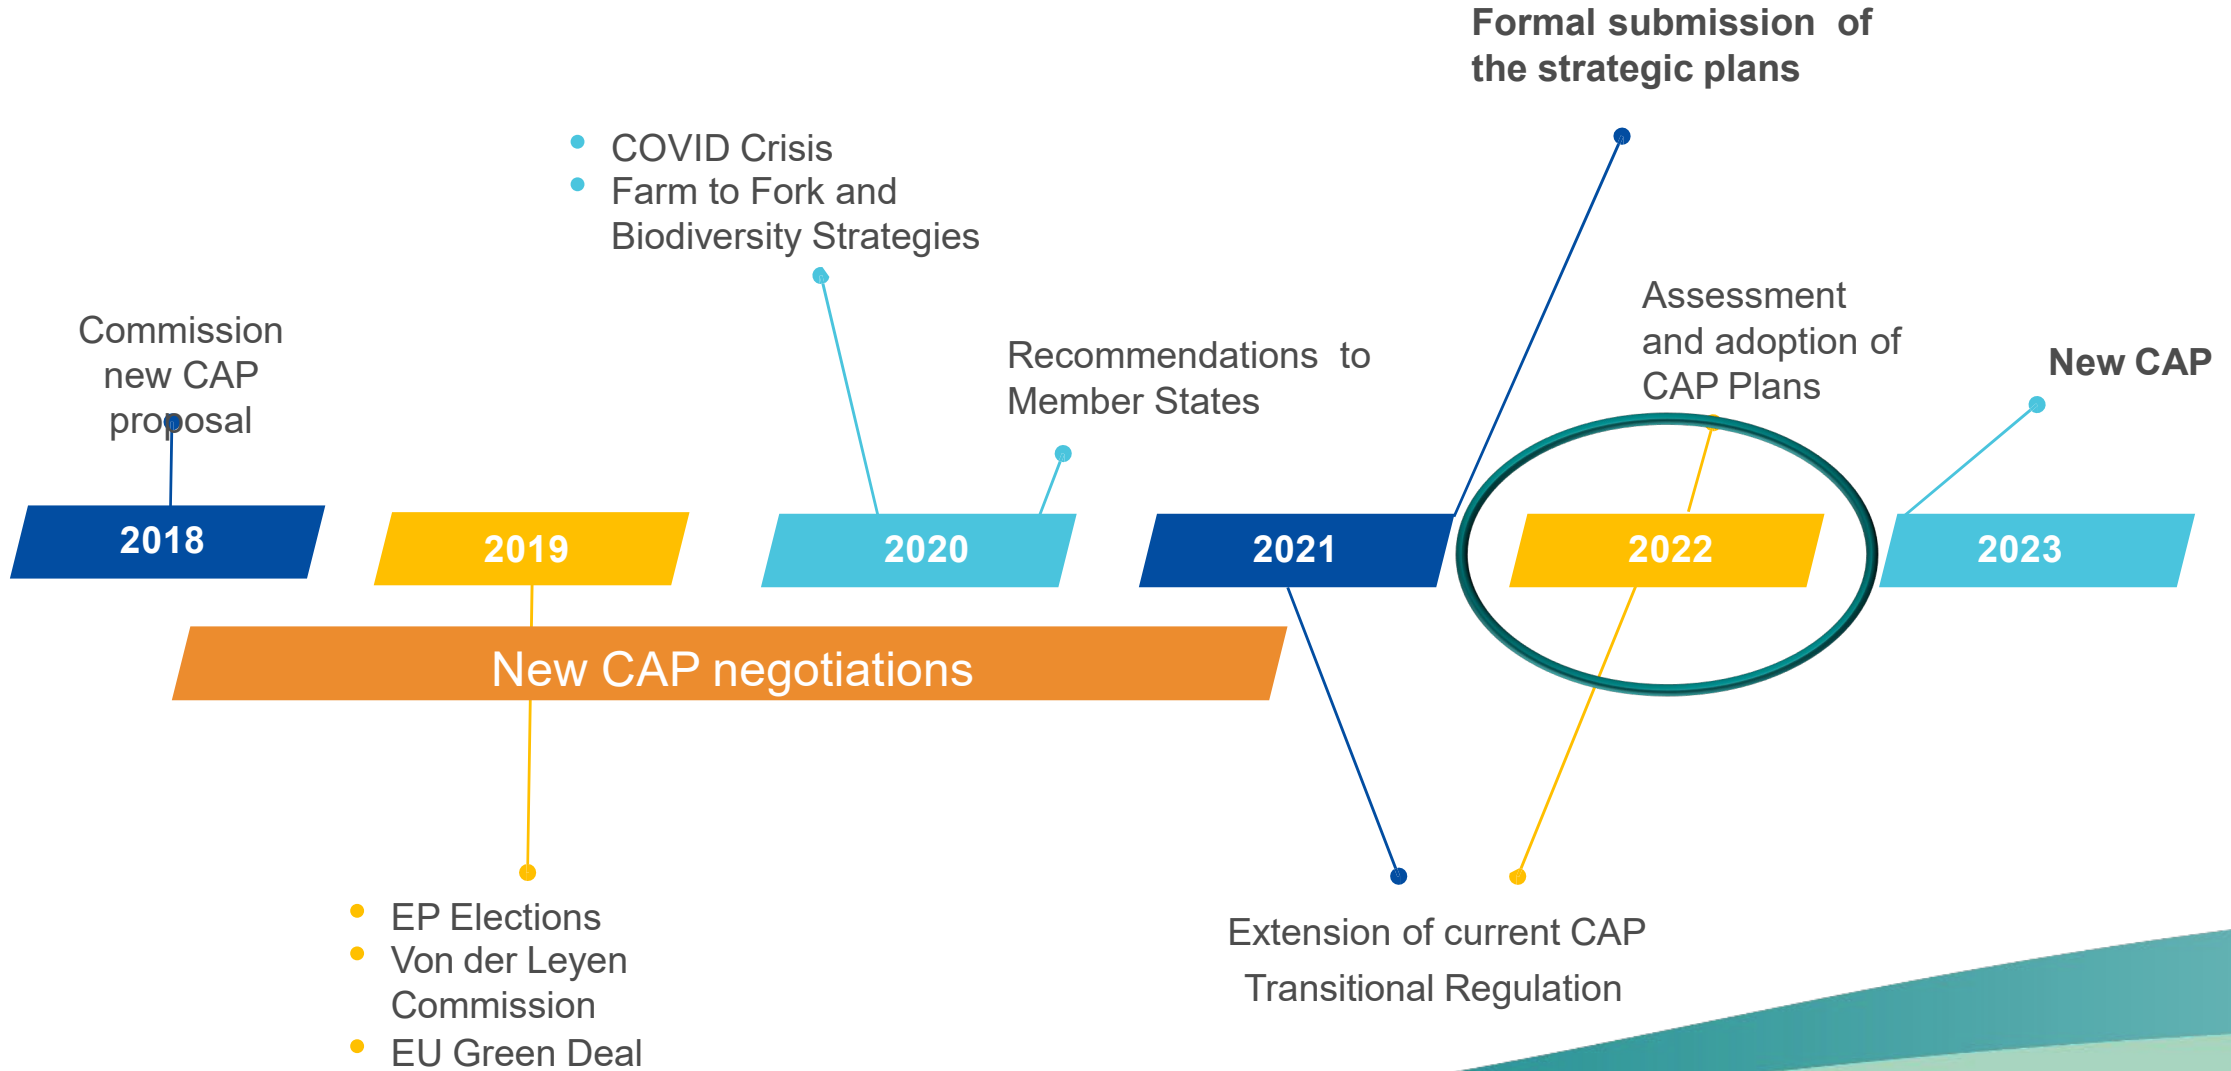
Formal submission of the strategic plans

- COVID Crisis
- Farm to Fork and Biodiversity Strategies

Commission new CAP proposal

Recommendations to Member States

Assessment and adoption of CAP Plans

New CAP

2018

2019

2020

2021

2022

2023

New CAP negotiations

- EP Elections
- Von der Leyen Commission
- EU Green Deal

Extension of current CAP

Transitional Regulation